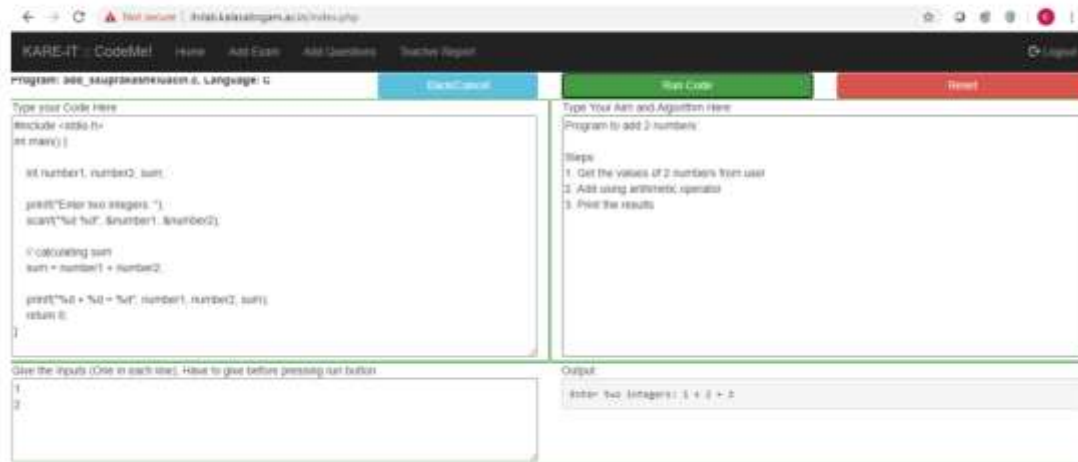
Not secure | ihlab.kalasalingam.ac.in/index.php

KARE-IT :: CodeMe! Home Add Exam Add Questions Teacher Report

Logout

Program: add_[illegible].c, Language: C

Back/Cancel

Run Code

Reset

Type your Code Here

#include <stdio.h>
int main() {

int number1, number2, sum;

printf("Enter two integers: ");
scanf("%d %d", &number1, &number2);

// calculating sum
sum = number1 + number2;

printf("%d + %d = %d", number1, number2, sum);
return 0;
}

Type Your Aim and Algorithm Here

Program to add 2 numbers

Steps
1. Get the values of 2 numbers from user
2. Add using arithmetic operator
3. Print the results

Give the inputs (One in each line). Have to give before pressing run button

1
2

Output

Enter two integers: 1 + 2 = 3